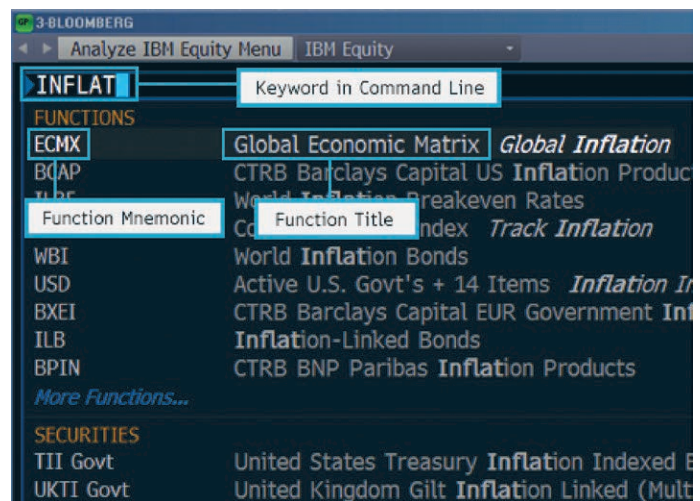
GP 3-BLOOMBERG

Analyze IBM Equity Menu IBM Equity

INFLAT

Keyword in Command Line

FUNCTIONS

ECMX Global Economic Matrix Global Inflation

BCAP CTRB Barclays Capital US Inflation Product

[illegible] World Inflation Breakeven Rates

Function Mnemonic

Function Title

Co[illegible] Index Track Inflation

WBI World Inflation Bonds

USD Active U.S. Govt's + 14 Items Inflation I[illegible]

BXEI CTRB Barclays Capital EUR Government Inf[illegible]

ILB Inflation-Linked Bonds

BPIN CTRB BNP Paribas Inflation Products

More Functions...

SECURITIES

TII Govt United States Treasury Inflation Indexed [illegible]

UKTI Govt United Kingdom Gilt Inflation Linked (Mult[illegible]